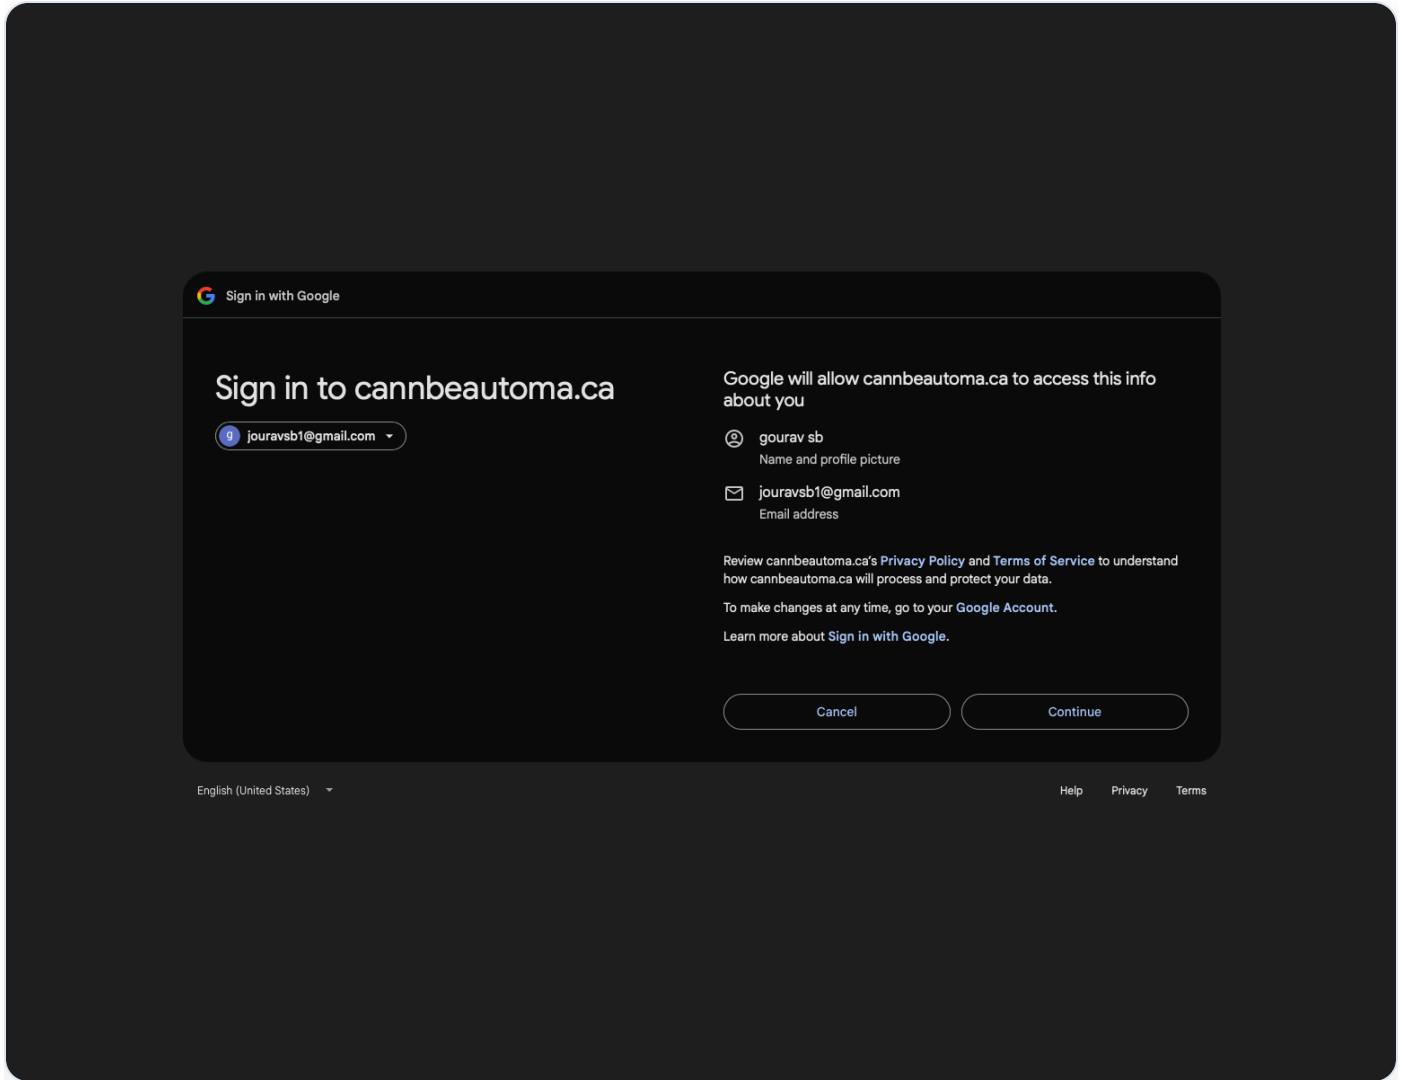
Sign in with Google

Sign in to cannbeautoma.ca

g jouravsb1@gmail.com

Google will allow cannbeautoma.ca to access this info about you

gourav sb
Name and profile picture

jouravsb1@gmail.com
Email address

Review cannbeautoma.ca's Privacy Policy and Terms of Service to understand how cannbeautoma.ca will process and protect your data.

To make changes at any time, go to your Google Account.

Learn more about Sign in with Google.

Cancel

Continue

English (United States)

Help Privacy Terms